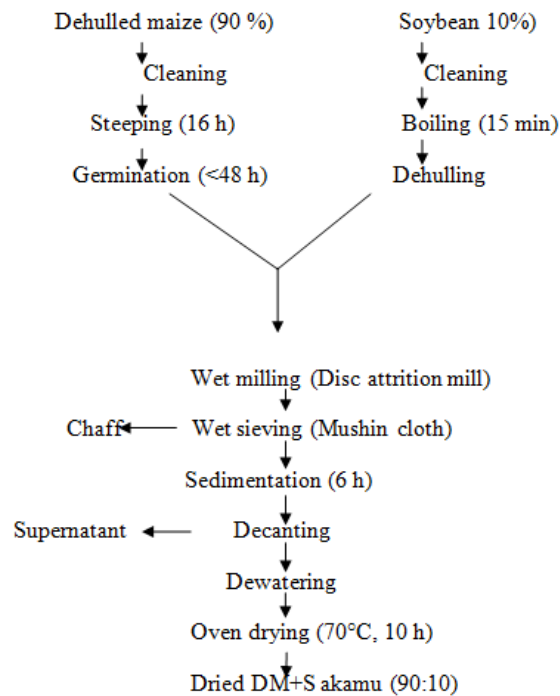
Dehulled maize (90 %)

Cleaning

Steeping (16 h)

Germination (<48 h)

Soybean 10%)

Cleaning

Boiling (15 min)

Dehulling

Wet milling (Disc attrition mill)

Chaff

Wet sieving (Mushin cloth)

Sedimentation (6 h)

Supernatant

Decanting

Dewatering

Oven drying (70°C, 10 h)

Dried DM+S akamu (90:10)